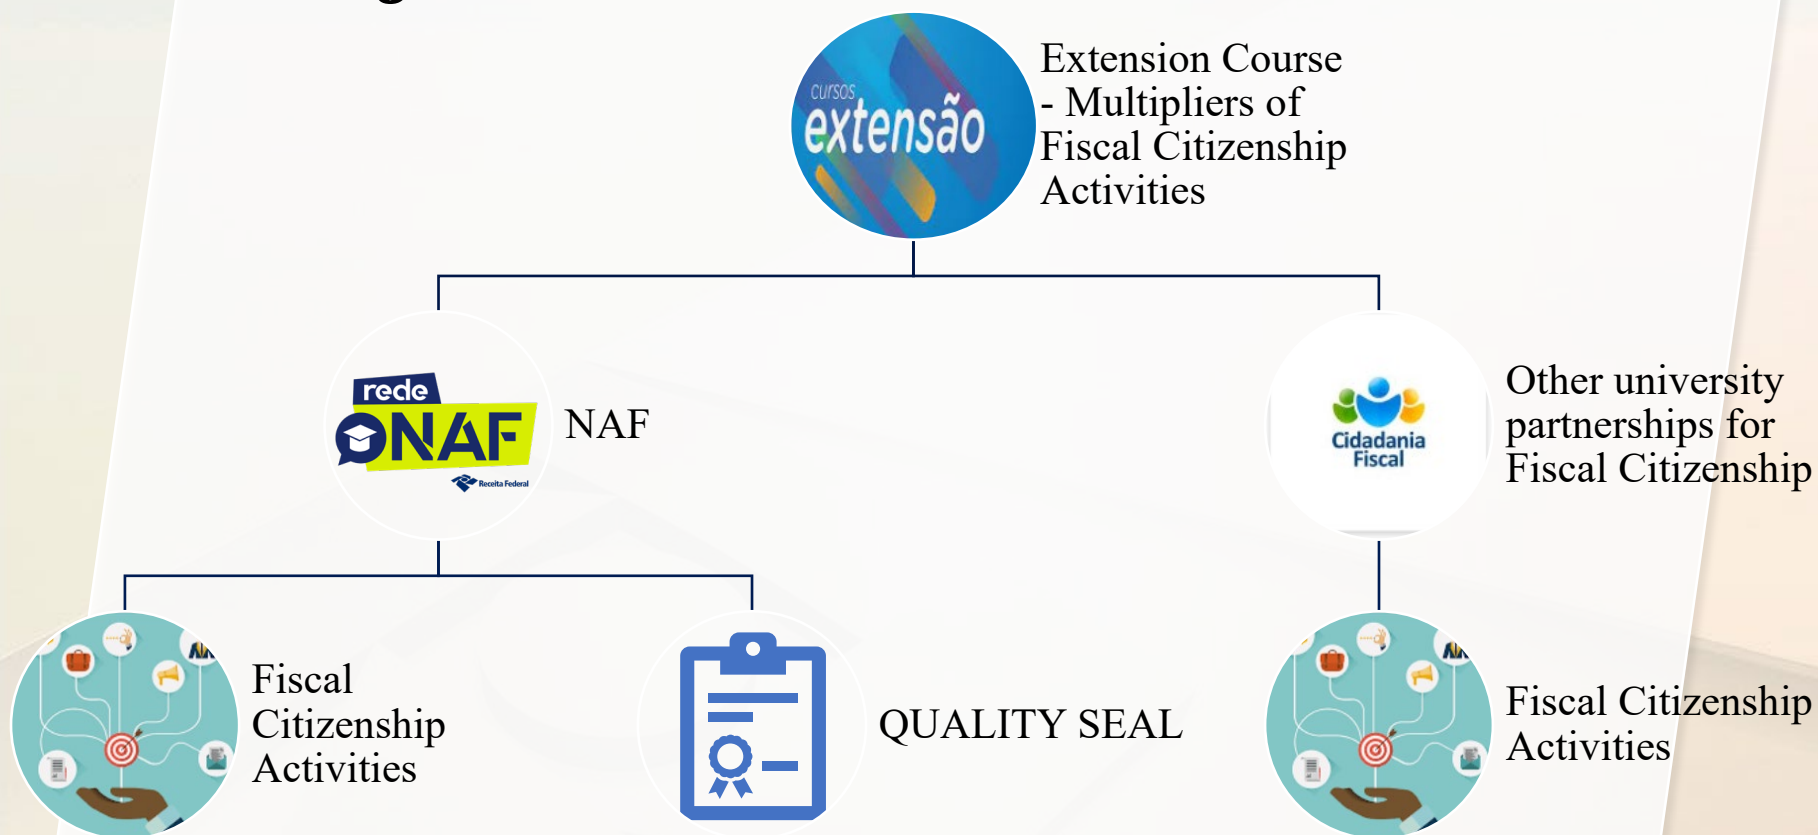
cursos
extensão

Extension Course - Multipliers of Fiscal Citizenship Activities

rede
NAF
Receita Federal

NAF

Cidadania Fiscal

Other university partnerships for Fiscal Citizenship

Fiscal Citizenship Activities

QUALITY SEAL

Fiscal Citizenship Activities